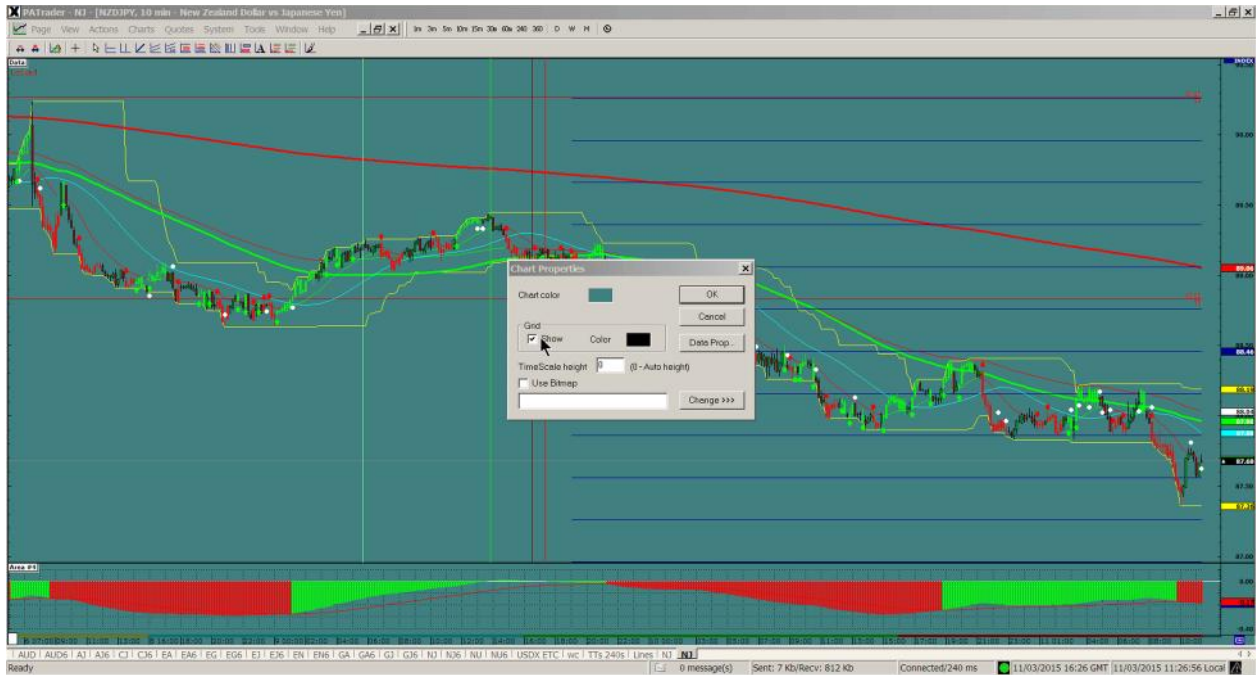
PATrader - NJ - [NZDJPY, 10 min - New Zealand Dollar vs Japanese Yen]

Page View Actions Charts Quotes System Tools Window Help

1m 3m 5m 10m 15m 30s 60s 240 360 D W M

Data

Chart Properties

Chart color

OK

Cancel

Grid

Show

Color

Data Prop..

TimeScale height 0 (0 - Auto height)

Use Bitmap

Change >>>

Area #4

AUD AUD6 AJ A36 CJ C36 EA EA6 EG EG6 EJ EJ6 EN EN6 GA GA6 GJ GJ6 NJ NJ6 NU NU6 USDX ETC wc TTs 240s Lines NJ NJ

Ready

0 message(s)

Sent: 7 Kb/Recv: 812 Kb

Connected/240 ms

11/03/2015 16:26 GMT 11/03/2015 11:26:56 Local